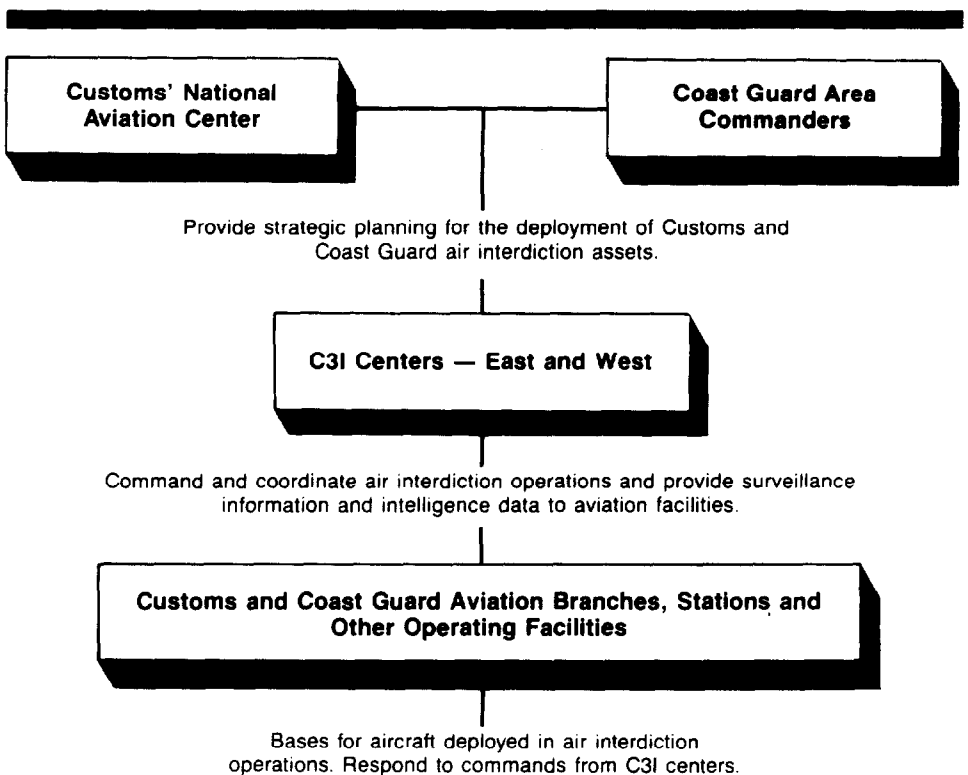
Customs' National Aviation Center

Coast Guard Area Commanders

Provide strategic planning for the deployment of Customs and Coast Guard air interdiction assets.

C3I Centers — East and West

Command and coordinate air interdiction operations and provide surveillance information and intelligence data to aviation facilities.

Customs and Coast Guard Aviation Branches, Stations and Other Operating Facilities

Bases for aircraft deployed in air interdiction operations. Respond to commands from C3I centers.